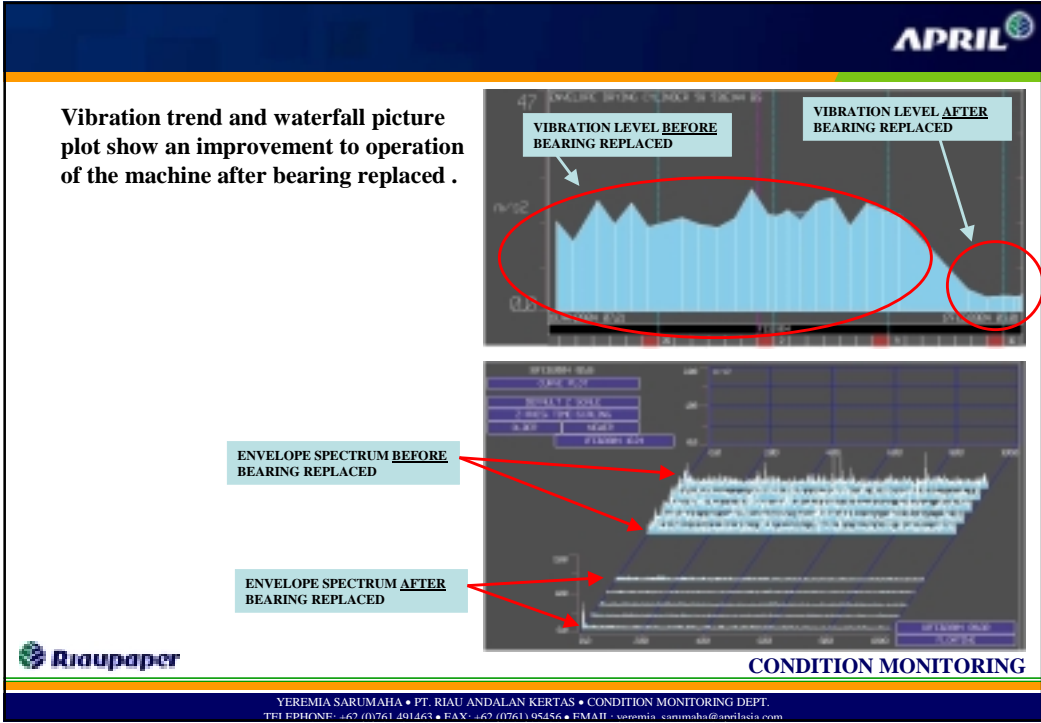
APRIL

Vibration trend and waterfall picture plot show an improvement to operation of the machine after bearing replaced .

47 ENVELOPE DRYING CYLINDER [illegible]

VIBRATION LEVEL BEFORE BEARING REPLACED

VIBRATION LEVEL AFTER BEARING REPLACED

m/s2

0.0

ENVELOPE SPECTRUM BEFORE BEARING REPLACED

ENVELOPE SPECTRUM AFTER BEARING REPLACED

Riaupaper

CONDITION MONITORING

YEREMIA SARUMAHA • PT. RIAU ANDALAN KERTAS • CONDITION MONITORING DEPT.
TELEPHONE: +62 (0)761 491463 • FAX: +62 (0761) 95456 • EMAIL: yeremia_sarumaha@aprilasia.com